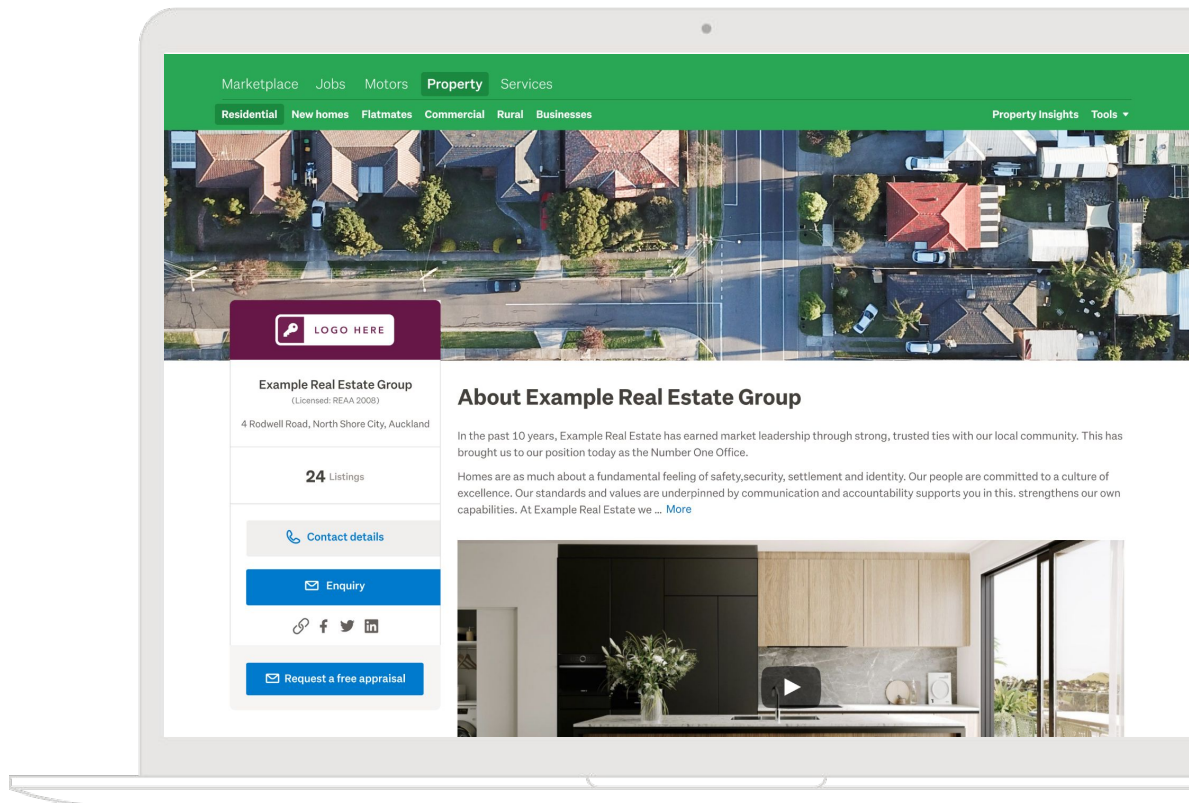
Marketplace Jobs Motors Property Services

Residential New homes Flatmates Commercial Rural Businesses

Property Insights Tools

LOGO HERE

Example Real Estate Group
(Licensed: REAA 2008)
4 Rodwell Road, North Shore City, Auckland

24 Listings

Contact details

Enquiry

Request a free appraisal

About Example Real Estate Group

In the past 10 years, Example Real Estate has earned market leadership through strong, trusted ties with our local community. This has brought us to our position today as the Number One Office.

Homes are as much about a fundamental feeling of safety,security, settlement and identity. Our people are committed to a culture of excellence. Our standards and values are underpinned by communication and accountability supports you in this. strengthens our own capabilities. At Example Real Estate we ... More